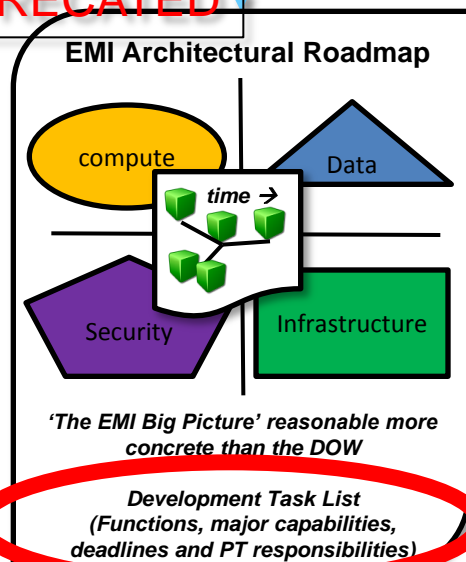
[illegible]RECATED

EMI Architectural Roadmap

compute

Data

time →

Security

Infrastructure

'The EMI Big Picture' reasonable more concrete than the DOW

Development Task List (Functions, major capabilities, deadlines and PT responsibilities)